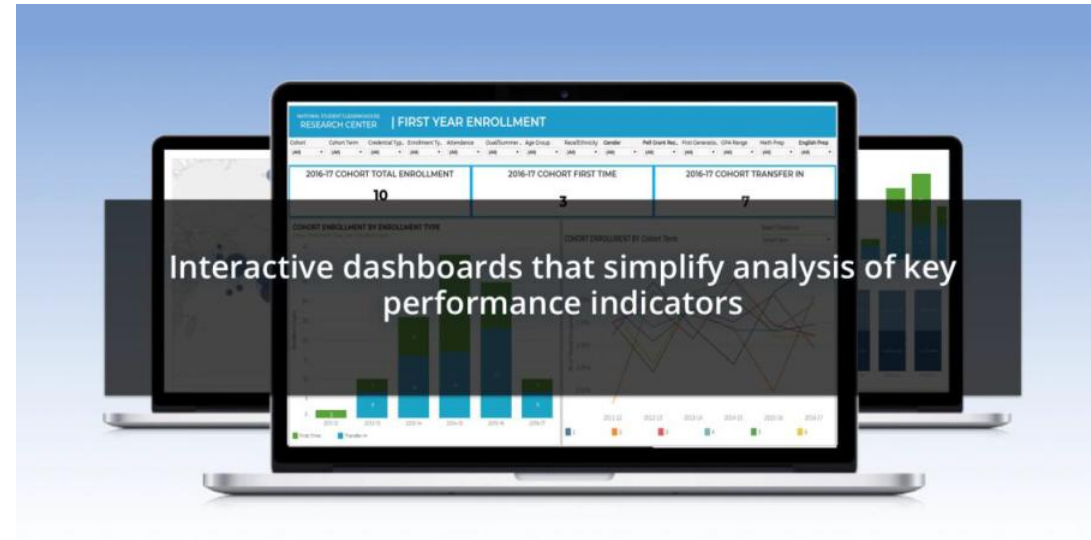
NATIONAL STUDENT CLEARINGHOUSE RESEARCH CENTER | FIRST YEAR ENROLLMENT

Cohort (All) | Cohort Term (All) | Credential Ty.. (All) | Enrollment Ty.. (All) | Attendance (All) | Dual/Summer.. (All) | Age Group (All) | Race/Ethnicity (All) | Gender (All) | Pell Grant Rec.. (All) | First Generatio.. (All) | GPA Range (All) | Math Prep (All) | English Prep (All)

2016-17 COHORT TOTAL ENROLLMENT
10

2016-17 COHORT FIRST TIME
3

2016-17 COHORT TRANSFER IN
7

COHORT ENROLLMENT BY ENROLLMENT TYPE

COHORT ENROLLMENT BY Cohort Term

Interactive dashboards that simplify analysis of key performance indicators

First Time
Transfer-In

2011-12 2012-13 2013-14 2014-15 2015-16 2016-17